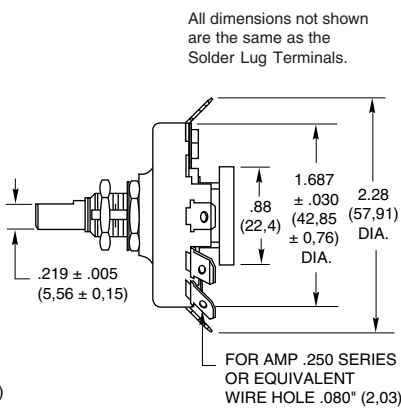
All dimensions not shown are the same as the Solder Lug Terminals.

.88 (22,4)

1.687 ± .030 (42,85 ± 0,76) DIA.

2.28 (57,91) DIA.

.219 ± .005 (5,56 ± 0,15)

FOR AMP .250 SERIES OR EQUIVALENT WIRE HOLE .080" (2,03)

)